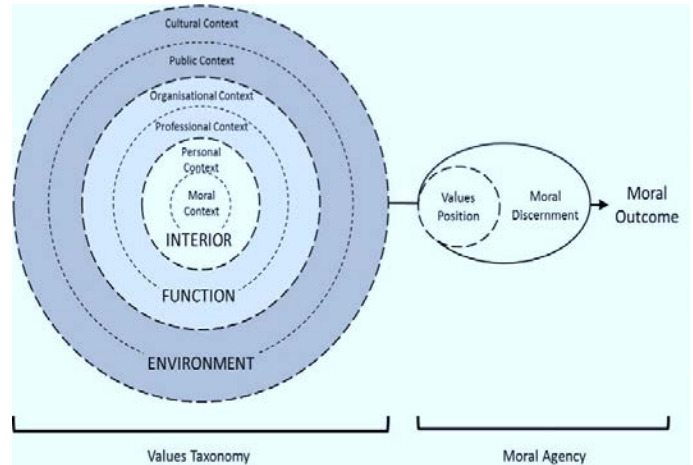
Cultural Context
Public Context
Organisational Context
Professional Context
Personal Context
Moral Context
INTERIOR
FUNCTION
ENVIRONMENT

Values Position
Moral Discernment
Moral Outcome

Values Taxonomy
Moral Agency